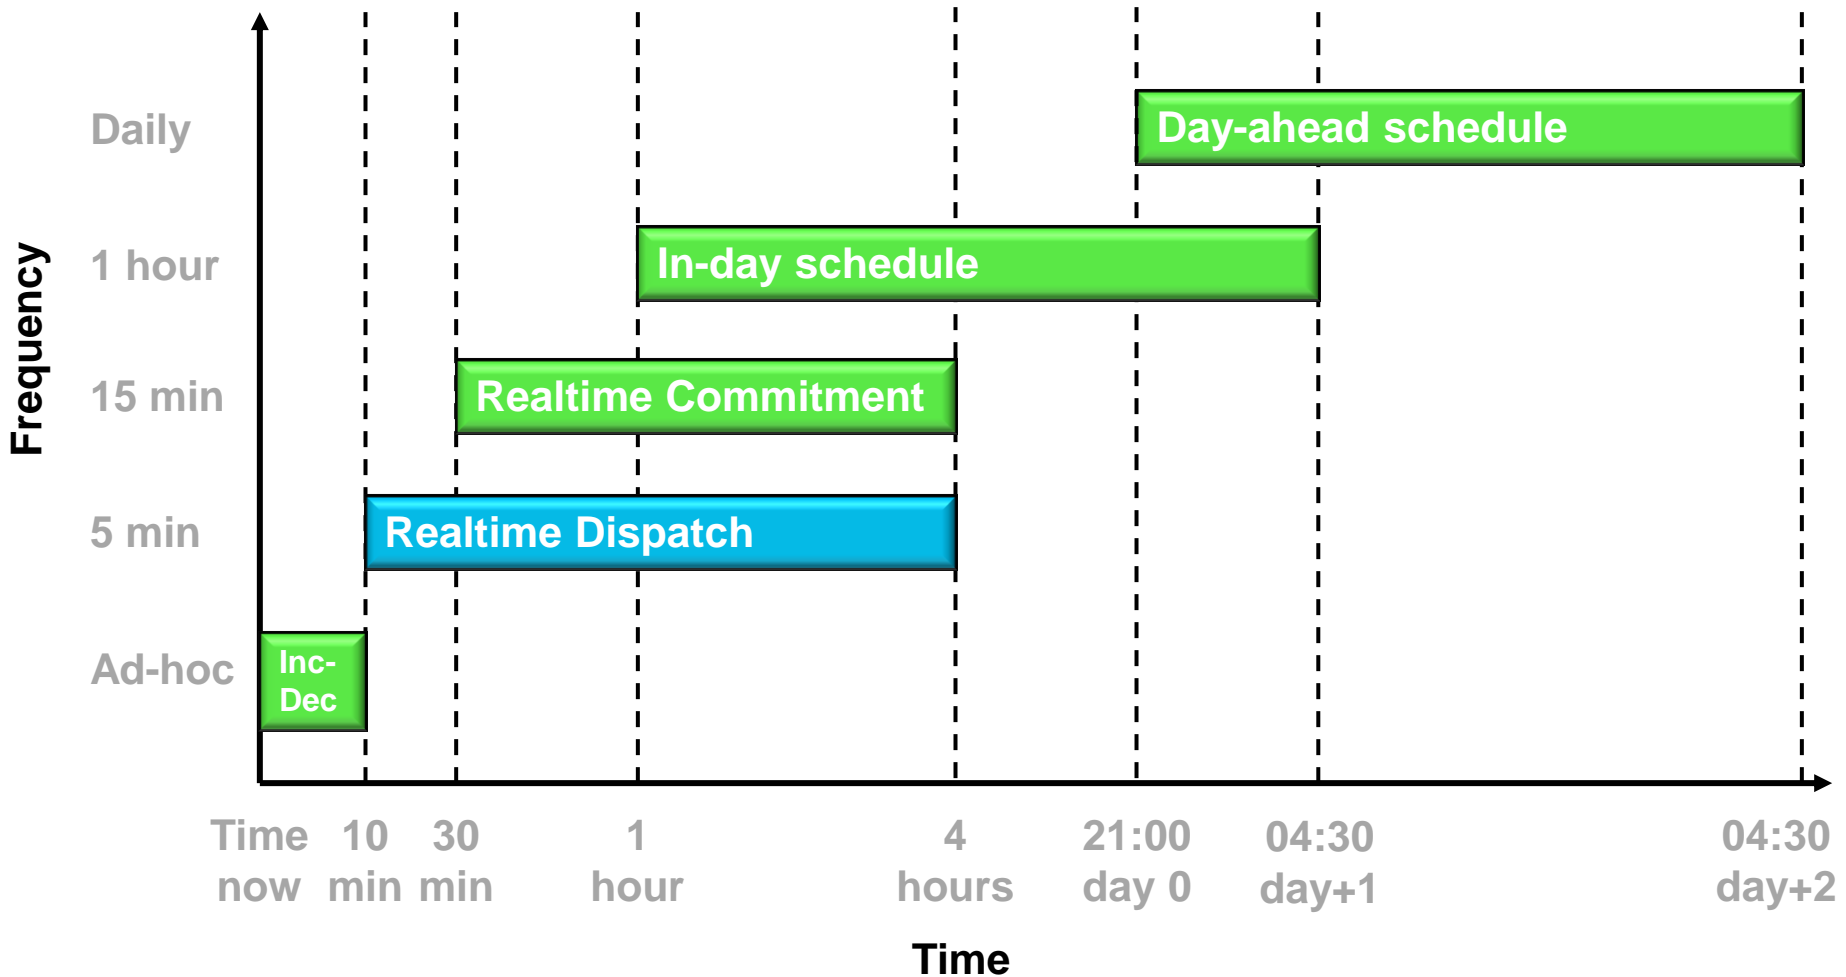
Frequency

Daily

1 hour

15 min

5 min

Ad-hoc

Day-ahead schedule

In-day schedule

Realtime Commitment

Realtime Dispatch

Inc-Dec

Time now

10 min

30 min

1 hour

4 hours

21:00 day 0

04:30 day+1

04:30 day+2

Time